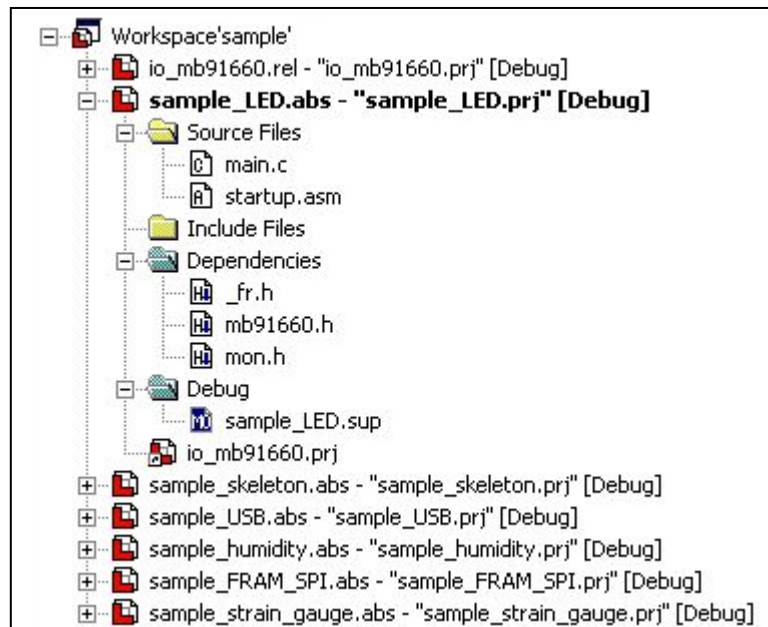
Workspace'sample'
io_mb91660.rel - "io_mb91660.prj" [Debug]
**sample_LED.abs - "sample_LED.prj" [Debug]**
Source Files
main.c
startup.asm
Include Files
Dependencies
_fr.h
mb91660.h
mon.h
Debug
sample_LED.sup
io_mb91660.prj
sample_skeleton.abs - "sample_skeleton.prj" [Debug]
sample_USB.abs - "sample_USB.prj" [Debug]
sample_humidity.abs - "sample_humidity.prj" [Debug]
sample_FRAM_SPI.abs - "sample_FRAM_SPI.prj" [Debug]
sample_strain_gauge.abs - "sample_strain_gauge.prj" [Debug]